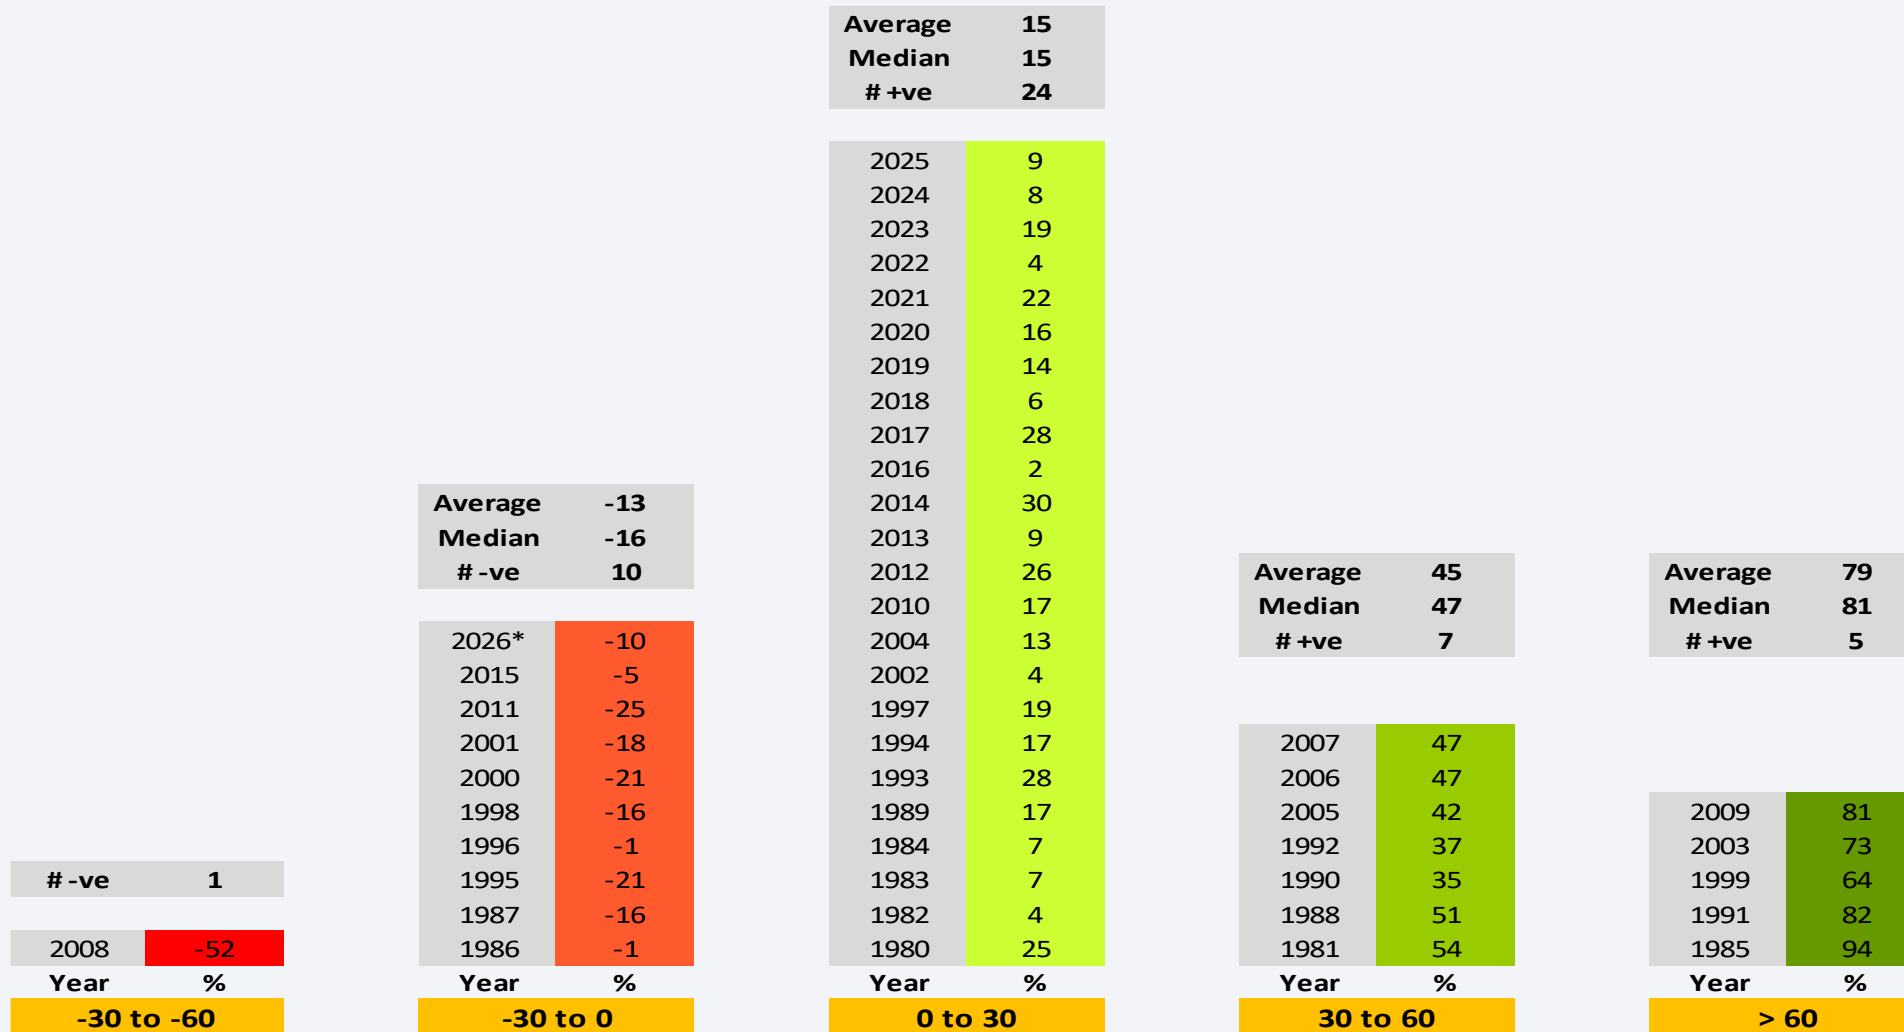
| # -ve | 1 |
|---|---|

| 2008 | -52 |
|---|---|
| Year | % |

-30 to -60

| Average | -13 |
|---|---|
| Median | -16 |
| # -ve | 10 |

| 2026* | -10 |
|---|---|
| 2015 | -5 |
| 2011 | -25 |
| 2001 | -18 |
| 2000 | -21 |
| 1998 | -16 |
| 1996 | -1 |
| 1995 | -21 |
| 1987 | -16 |
| 1986 | -1 |
| Year | % |

-30 to 0

| Average | 15 |
|---|---|
| Median | 15 |
| # +ve | 24 |

| 2025 | 9 |
|---|---|
| 2024 | 8 |
| 2023 | 19 |
| 2022 | 4 |
| 2021 | 22 |
| 2020 | 16 |
| 2019 | 14 |
| 2018 | 6 |
| 2017 | 28 |
| 2016 | 2 |
| 2014 | 30 |
| 2013 | 9 |
| 2012 | 26 |
| 2010 | 17 |
| 2004 | 13 |
| 2002 | 4 |
| 1997 | 19 |
| 1994 | 17 |
| 1993 | 28 |
| 1989 | 17 |
| 1984 | 7 |
| 1983 | 7 |
| 1982 | 4 |
| 1980 | 25 |
| Year | % |

0 to 30

| Average | 45 |
|---|---|
| Median | 47 |
| # +ve | 7 |

| 2007 | 47 |
|---|---|
| 2006 | 47 |
| 2005 | 42 |
| 1992 | 37 |
| 1990 | 35 |
| 1988 | 51 |
| 1981 | 54 |
| Year | % |

30 to 60

| Average | 79 |
|---|---|
| Median | 81 |
| # +ve | 5 |

| 2009 | 81 |
|---|---|
| 2003 | 73 |
| 1999 | 64 |
| 1991 | 82 |
| 1985 | 94 |
| Year | % |

> 60